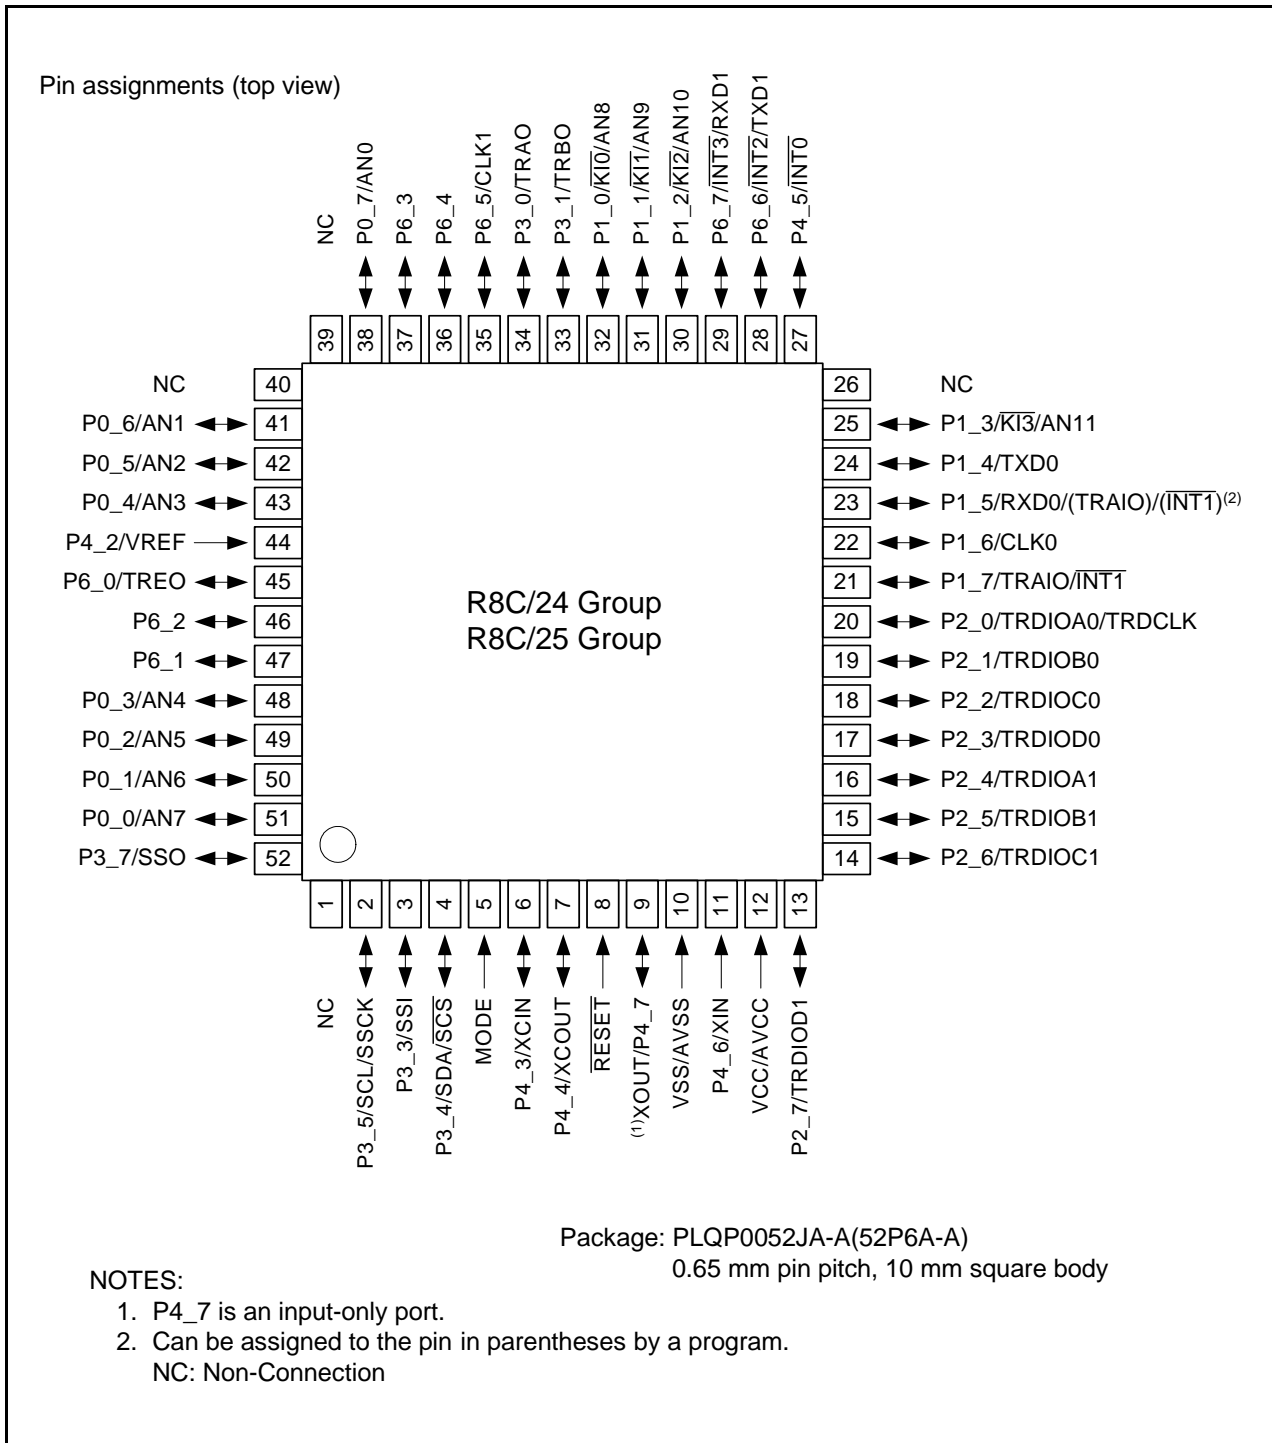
Pin assignments (top view)

NC
P0_7/AN0
P6_3
P6_4
P6_5/CLK1
P3_0/TRAO
P3_1/TRBO
P1_0/$\overline{KI0}$/AN8
P1_1/$\overline{KI1}$/AN9
P1_2/$\overline{KI2}$/AN10
P6_7/$\overline{INT3}$/RXD1
P6_6/$\overline{INT2}$/TXD1
P4_5/$\overline{INT0}$

39 38 37 36 35 34 33 32 31 30 29 28 27

NC 40
P0_6/AN1 41
P0_5/AN2 42
P0_4/AN3 43
P4_2/VREF 44
P6_0/TREO 45
P6_2 46
P6_1 47
P0_3/AN4 48
P0_2/AN5 49
P0_1/AN6 50
P0_0/AN7 51
P3_7/SSO 52

26 NC
25 P1_3/$\overline{KI3}$/AN11
24 P1_4/TXD0
23 P1_5/RXD0/(TRAIO)/($\overline{INT1}$)$^{(2)}$
22 P1_6/CLK0
21 P1_7/TRAIO/$\overline{INT1}$
20 P2_0/TRDIOA0/TRDCLK
19 P2_1/TRDIOB0
18 P2_2/TRDIOC0
17 P2_3/TRDIOD0
16 P2_4/TRDIOA1
15 P2_5/TRDIOB1
14 P2_6/TRDIOC1

R8C/24 Group
R8C/25 Group

1 2 3 4 5 6 7 8 9 10 11 12 13

NC
P3_5/SCL/SSCK
P3_3/SSI
P3_4/SDA/$\overline{SCS}$
MODE
P4_3/XCIN
P4_4/XCOUT
$\overline{RESET}$
$^{(1)}$XOUT/P4_7
VSS/AVSS
P4_6/XIN
VCC/AVCC
P2_7/TRDIOD1

Package: PLQP0052JA-A(52P6A-A)
0.65 mm pin pitch, 10 mm square body

NOTES:
1. P4_7 is an input-only port.
2. Can be assigned to the pin in parentheses by a program.
NC: Non-Connection